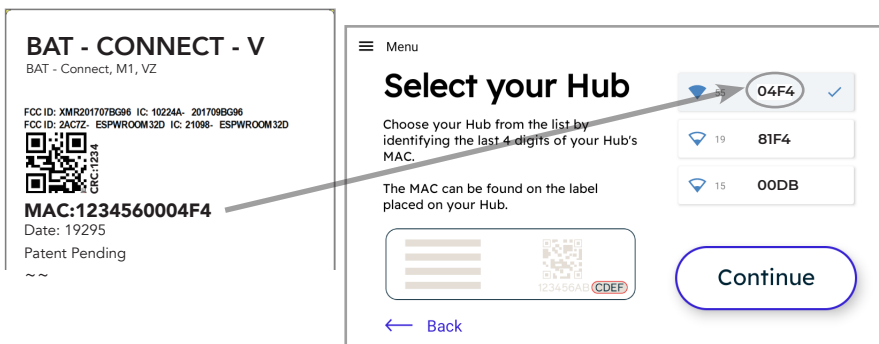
BAT - CONNECT - V
BAT - Connect, M1, VZ

FCC ID: XMR201707BG96 IC: 10224A- 201709BG96
FCC ID: 2AC7Z- ESPWROOM32D IC: 21098- ESPWROOM32D

CRC:1234

MAC:1234560004F4
Date: 19295
Patent Pending
~~

Menu

Select your Hub

Choose your Hub from the list by identifying the last 4 digits of your Hub's MAC.

The MAC can be found on the label placed on your Hub.

123456AB CDEF

Back

55 04F4
19 81F4
15 00DB

Continue